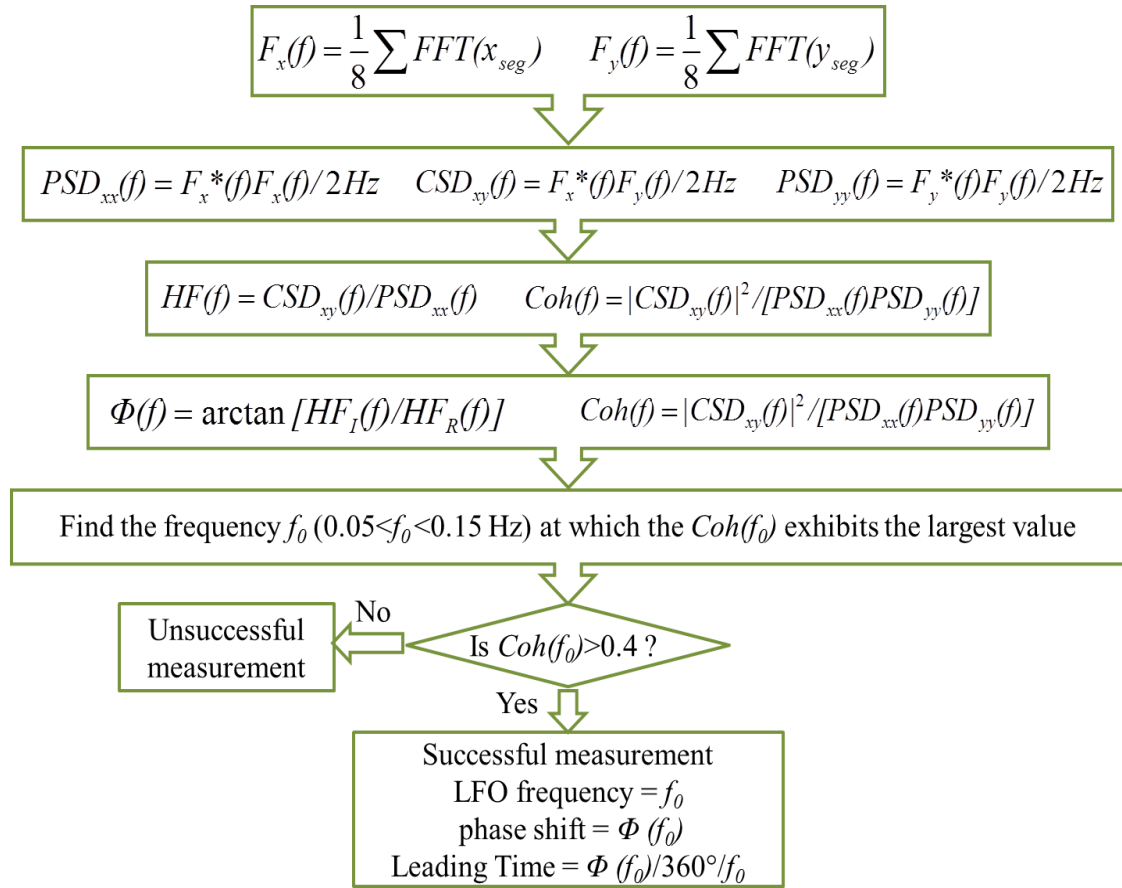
$F_x(f) = \frac{1}{8}\sum FFT(x_{seg})$ $F_y(f) = \frac{1}{8}\sum FFT(y_{seg})$

$PSD_{xx}(f) = F_x^*(f)F_x(f)/2Hz$ $CSD_{xy}(f) = F_x^*(f)F_y(f)/2Hz$ $PSD_{yy}(f) = F_y^*(f)F_y(f)/2Hz$

$HF(f) = CSD_{xy}(f)/PSD_{xx}(f)$ $Coh(f) = |CSD_{xy}(f)|^2/[PSD_{xx}(f)PSD_{yy}(f)]$

$\Phi(f) = \arctan[HF_I(f)/HF_R(f)]$ $Coh(f) = |CSD_{xy}(f)|^2/[PSD_{xx}(f)PSD_{yy}(f)]$

Find the frequency $f_0$ (0.05<$f_0$<0.15 Hz) at which the $Coh(f_0)$ exhibits the largest value

Unsuccessful measurement

No

Is $Coh(f_0)$>0.4 ?

Yes

Successful measurement
LFO frequency = $f_0$
phase shift = $\Phi$ $(f_0)$
Leading Time = $\Phi$ $(f_0)$/360°/$f_0$